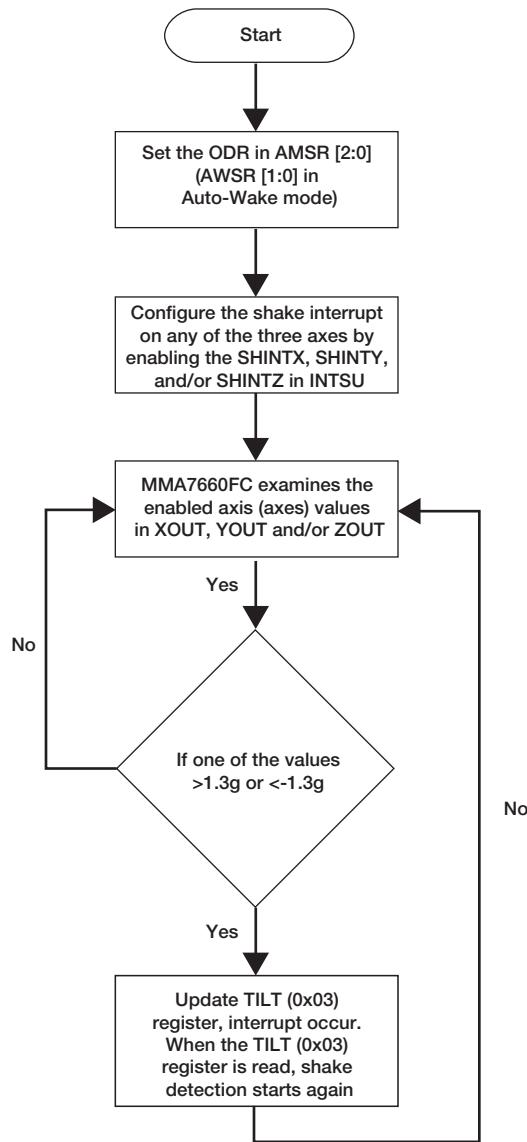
Start

Set the ODR in AMSR [2:0] (AWSR [1:0] in Auto-Wake mode)

Configure the shake interrupt on any of the three axes by enabling the SHINTX, SHINTY, and/or SHINTZ in INTSU

MMA7660FC examines the enabled axis (axes) values in XOUT, YOUT and/or ZOUT

Yes

No

If one of the values >1.3g or <-1.3g

No

Yes

Update TILT (0x03) register, interrupt occur. When the TILT (0x03) register is read, shake detection starts again